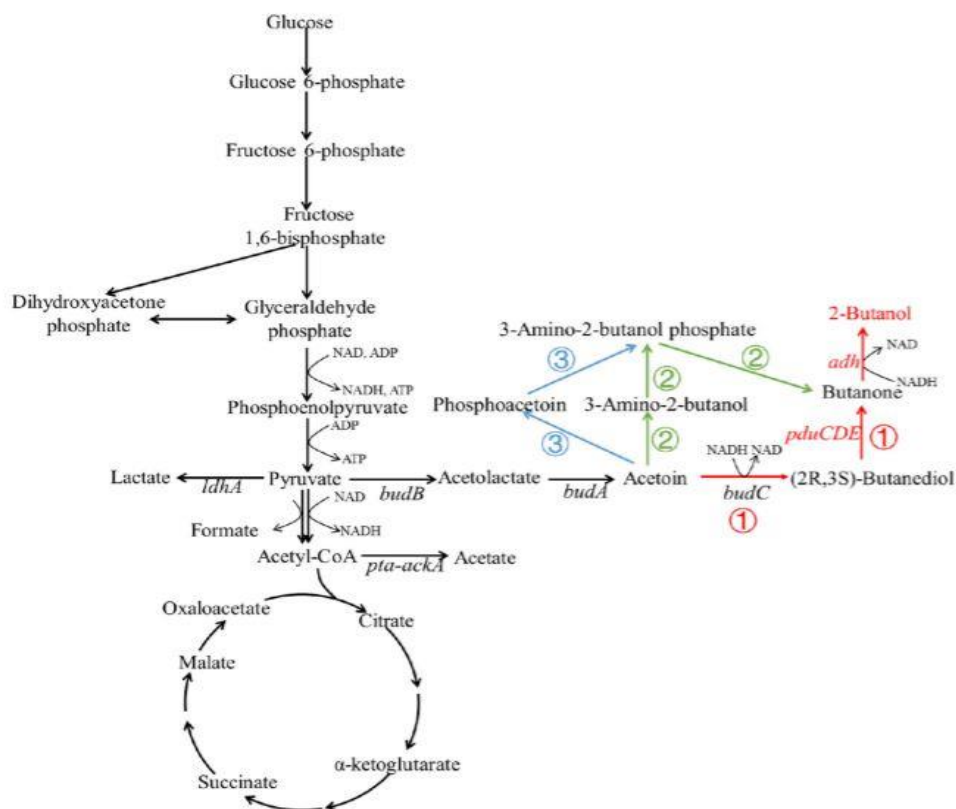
Glucose

Glucose 6-phosphate

Fructose 6-phosphate

Fructose 1,6-bisphosphate

Dihydroxyacetone phosphate

Glyceraldehyde phosphate

NAD, ADP

NADH, ATP

Phosphoenolpyruvate

ADP

ATP

Lactate

ldhA

Pyruvate

NAD

NADH

Formate

budB

Acetolactate

budA

Acetyl-CoA

pta-ackA

Acetate

Oxaloacetate

Citrate

Malate

α-ketoglutarate

Succinate

3-Amino-2-butanol phosphate

③

②

②

Phosphoacetoin

3-Amino-2-butanol

③

②

Acetoin

NADH NAD

budC

①

(2R,3S)-Butanediol

2-Butanol

adh

NAD

NADH

Butanone

pduCDE

①